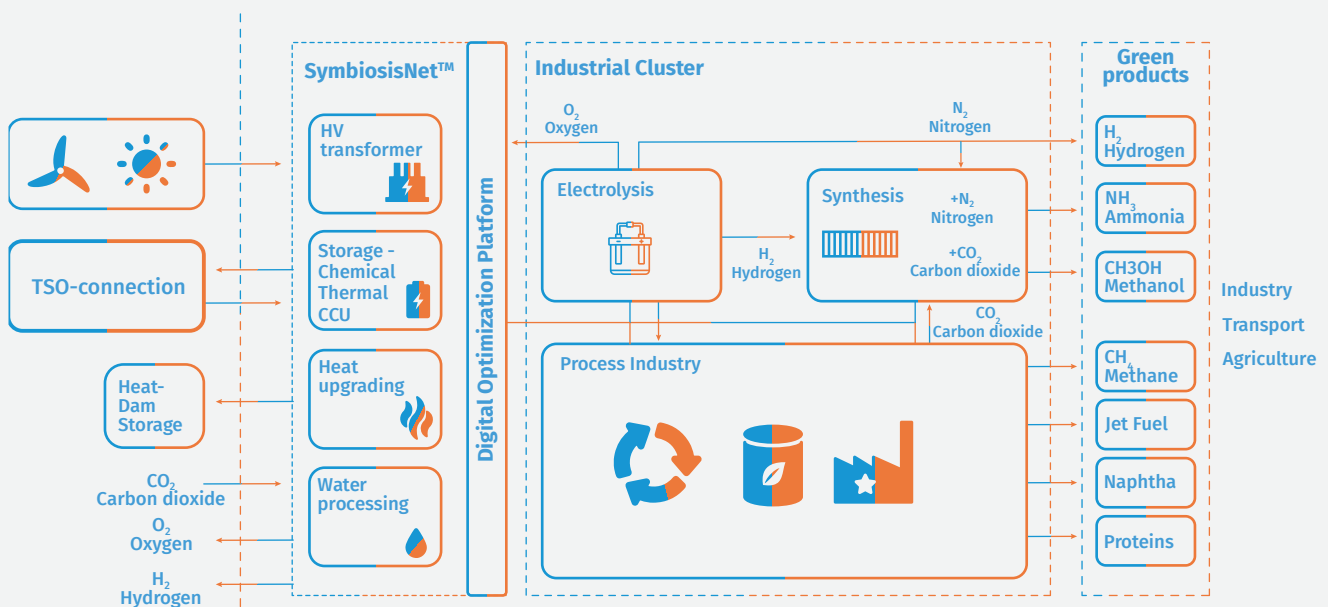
TSO-connection

Heat-Dam Storage

$CO_2$
Carbon dioxide

$O_2$
Oxygen

$H_2$
Hydrogen

SymbiosisNet™

HV transformer

Storage - Chemical Thermal CCU

Heat upgrading

Water processing

Digital Optimization Platform

Industrial Cluster

$O_2$
Oxygen

$N_2$
Nitrogen

Electrolysis

$H_2$
Hydrogen

Synthesis

$+N_2$
Nitrogen

$+CO_2$
Carbon dioxide

$CO_2$
Carbon dioxide

Process Industry

Green products

$H_2$
Hydrogen

$NH_3$
Ammonia

CH3OH
Methanol

$CH_4$
Methane

Jet Fuel

Naphtha

Proteins

Industry

Transport

Agriculture